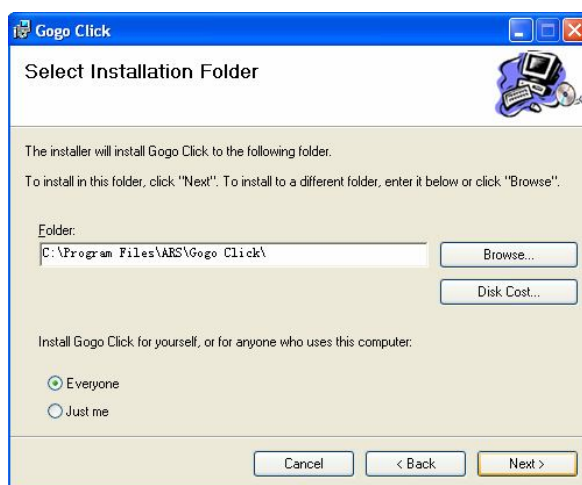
Gogo Click

Select Installation Folder

The installer will install Gogo Click to the following folder.

To install in this folder, click "Next". To install to a different folder, enter it below or click "Browse".

Folder:
C:\Program Files\ARS\Gogo Click\

Browse...

Disk Cost...

Install Gogo Click for yourself, or for anyone who uses this computer:

Everyone
Just me

Cancel
< Back
Next >